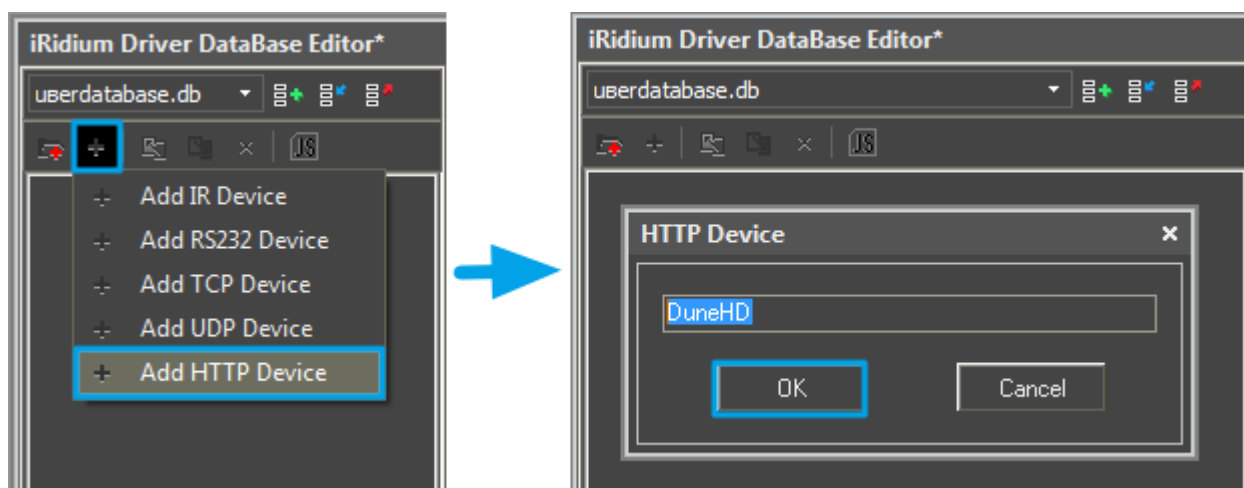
iRidium Driver DataBase Editor*

userdatabase.db

Add IR Device
Add RS232 Device
Add TCP Device
Add UDP Device
Add HTTP Device

iRidium Driver DataBase Editor*

userdatabase.db

HTTP Device

DuneHD

OK

Cancel